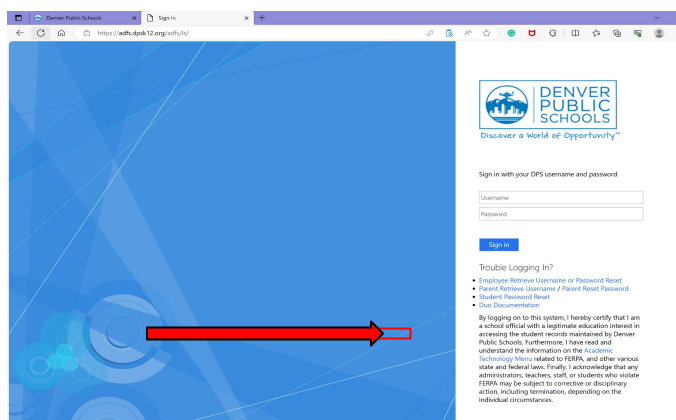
Denver Public Schools
Sign In
https://adfs.dpsk12.org/adfs/ls/

DENVER PUBLIC SCHOOLS
Discover a World of Opportunity™

Sign in with your DPS username and password

Username
Password

Sign in

Trouble Logging In?

- Employee Retrieve Username or Password Reset
- Parent Retrieve Username / Parent Reset Password
- Student Password Reset
- Duo Documentation

By logging on to this system, I hereby certify that I am a school official with a legitimate education interest in accessing the student records maintained by Denver Public Schools. Furthermore, I have read and understand the information on the Academic Technology Menu related to FERPA, and other various state and federal laws. Finally, I acknowledge that any administrators, teachers, staff, or students who violate FERPA may be subject to corrective or disciplinary action, including termination, depending on the individual circumstances.